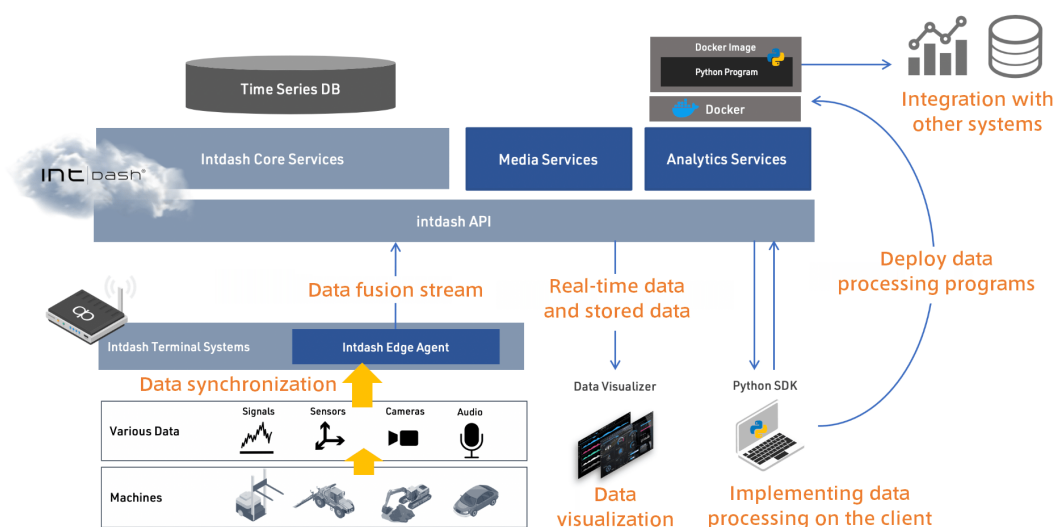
Docker Image
Python Program
Docker
Integration with other systems

Time Series DB

INT | DASH

Intdash Core Services

Media Services

Analytics Services

intdash API

Deploy data processing programs

Data fusion stream

Real-time data and stored data

Intdash Terminal Systems

Intdash Edge Agent

Data synchronization

Data Visualizer

Python SDK

Various Data

Signals

Sensors

Cameras

Audio

Machines

Data visualization

Implementing data processing on the client